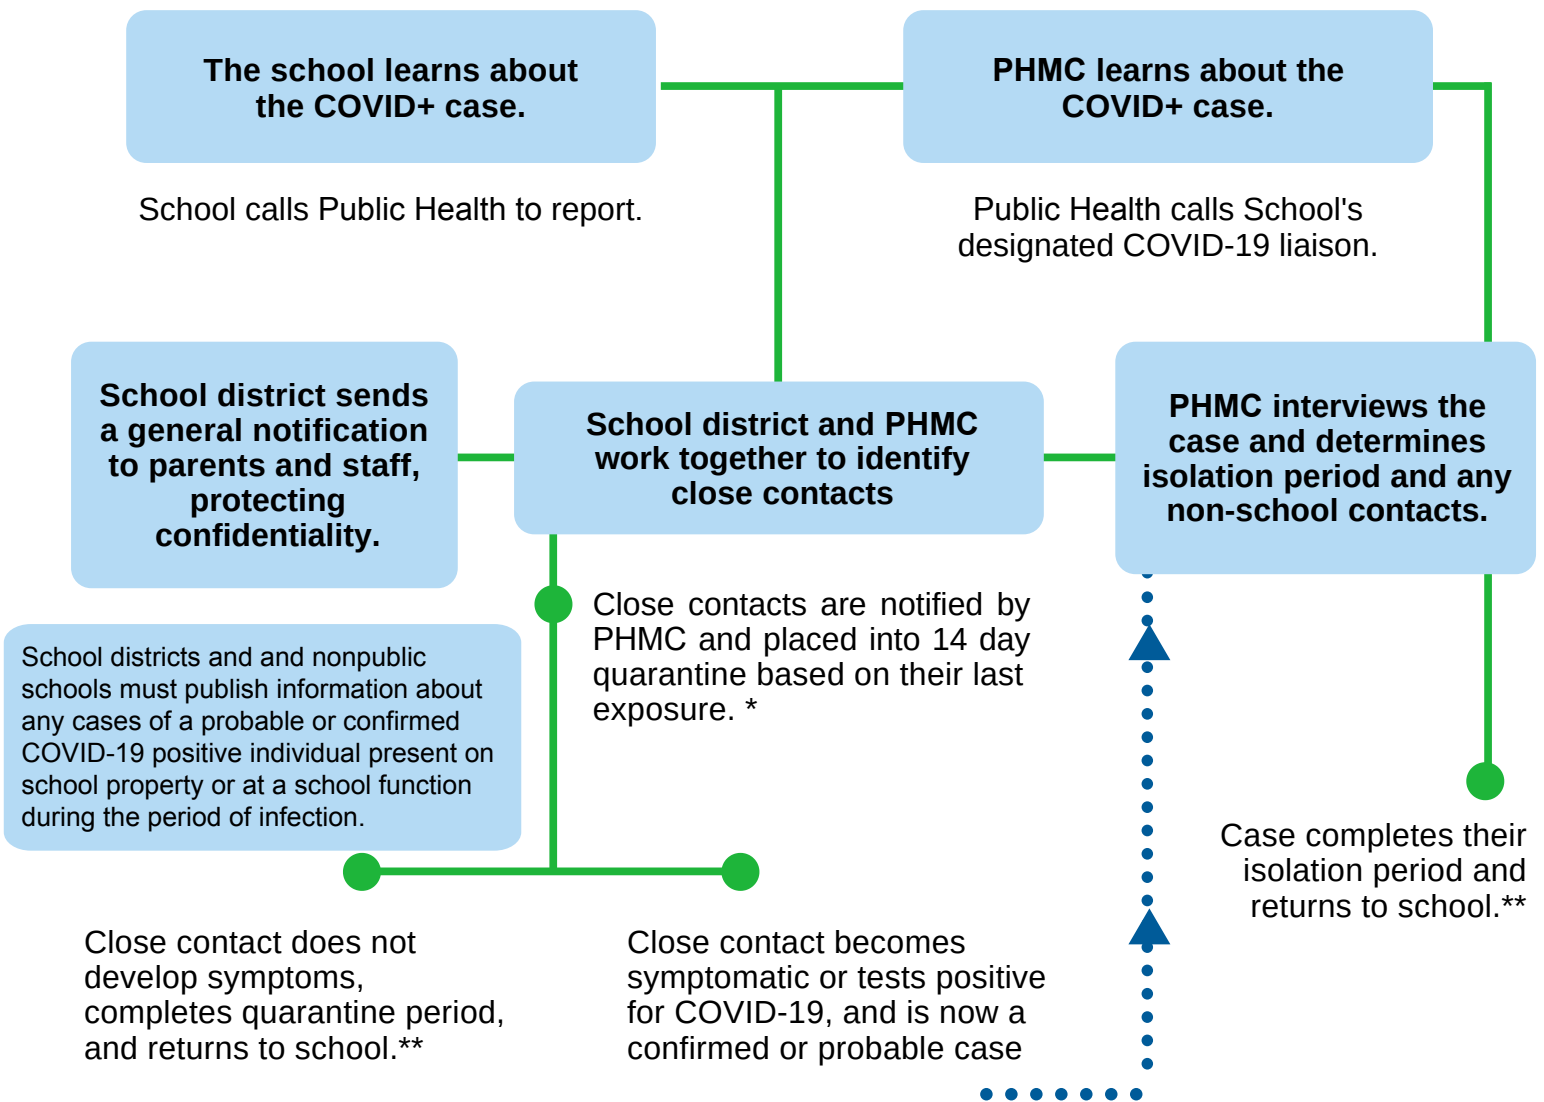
The school learns about the COVID+ case.

PHMC learns about the COVID+ case.

School calls Public Health to report.

Public Health calls School's designated COVID-19 liaison.

School district sends a general notification to parents and staff, protecting confidentiality.

School district and PHMC work together to identify close contacts

PHMC interviews the case and determines isolation period and any non-school contacts.

School districts and and nonpublic schools must publish information about any cases of a probable or confirmed COVID-19 positive individual present on school property or at a school function during the period of infection.

Close contacts are notified by PHMC and placed into 14 day quarantine based on their last exposure. *

Case completes their isolation period and returns to school.**

Close contact does not develop symptoms, completes quarantine period, and returns to school.**

Close contact becomes symptomatic or tests positive for COVID-19, and is now a confirmed or probable case